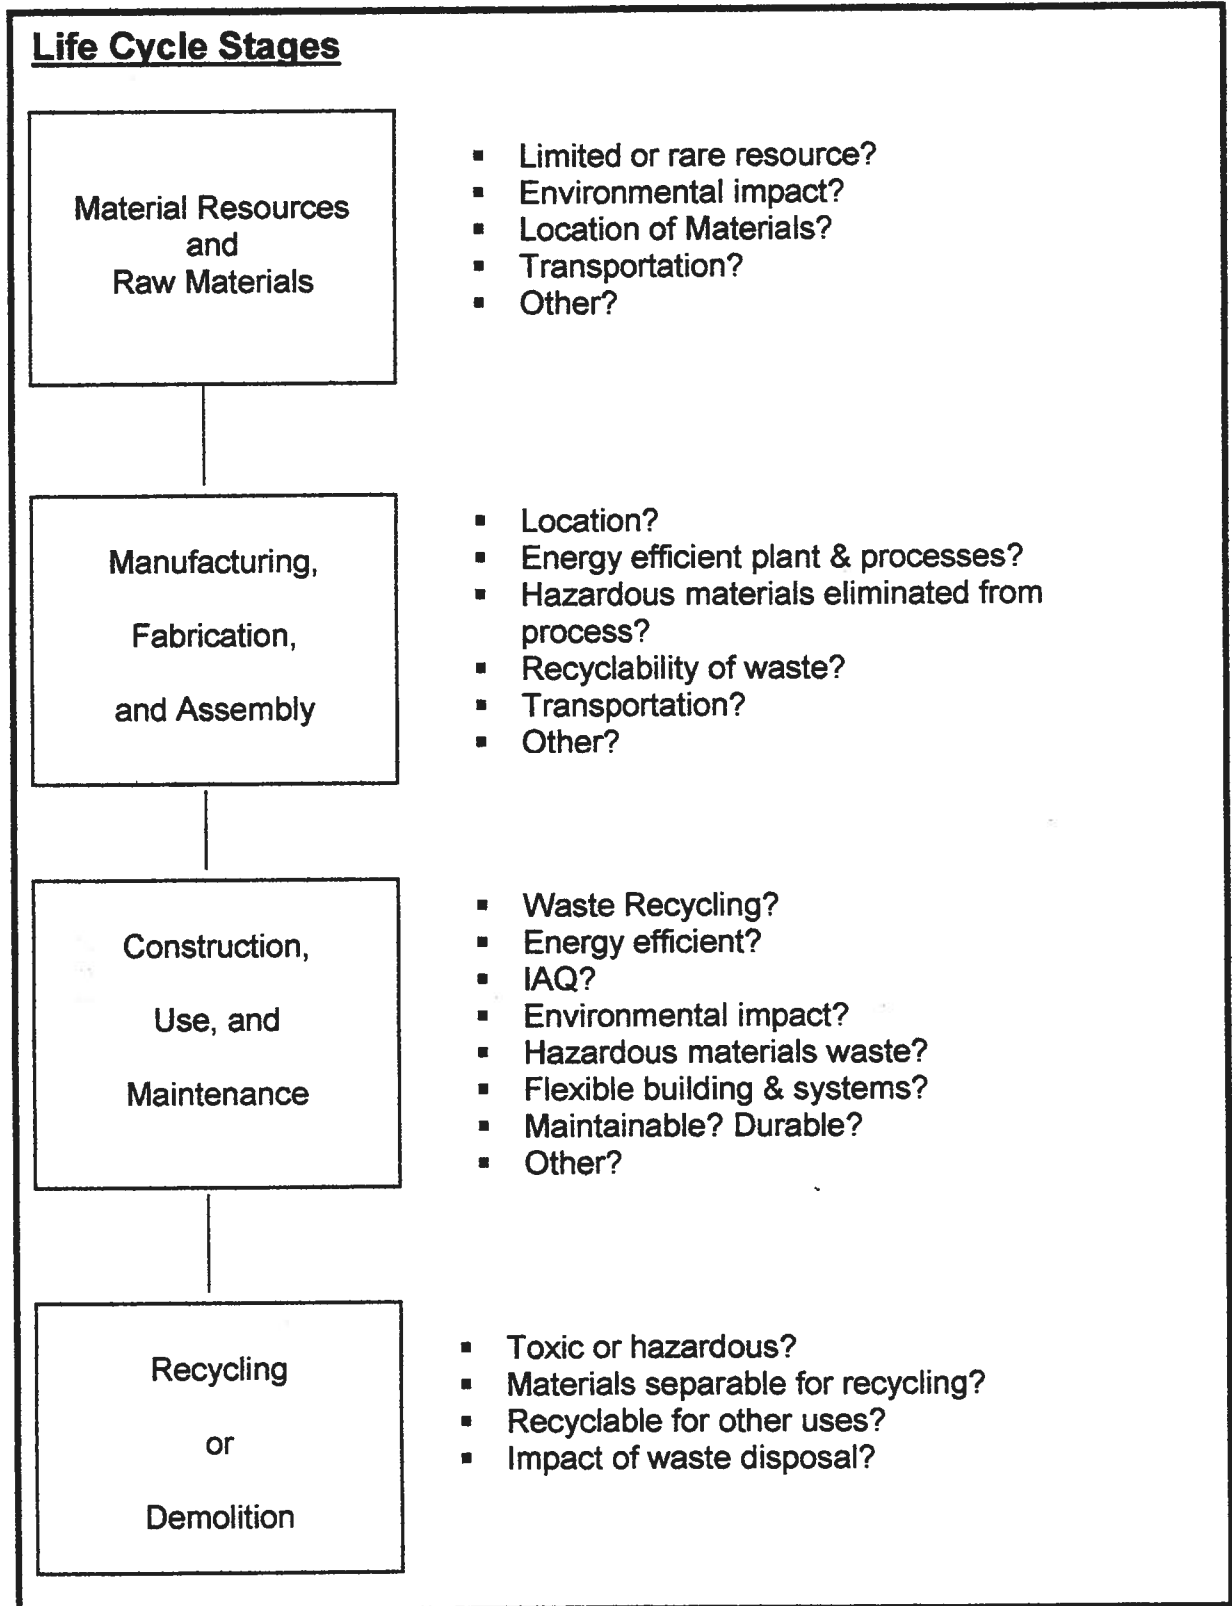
Life Cycle Stages

Material Resources and Raw Materials

- Limited or rare resource?
- Environmental impact?
- Location of Materials?
- Transportation?
- Other?

Manufacturing, Fabrication, and Assembly

- Location?
- Energy efficient plant & processes?
- Hazardous materials eliminated from process?
- Recyclability of waste?
- Transportation?
- Other?

Construction, Use, and Maintenance

- Waste Recycling?
- Energy efficient?
- IAQ?
- Environmental impact?
- Hazardous materials waste?
- Flexible building & systems?
- Maintainable? Durable?
- Other?

Recycling or Demolition

- Toxic or hazardous?
- Materials separable for recycling?
- Recyclable for other uses?
- Impact of waste disposal?